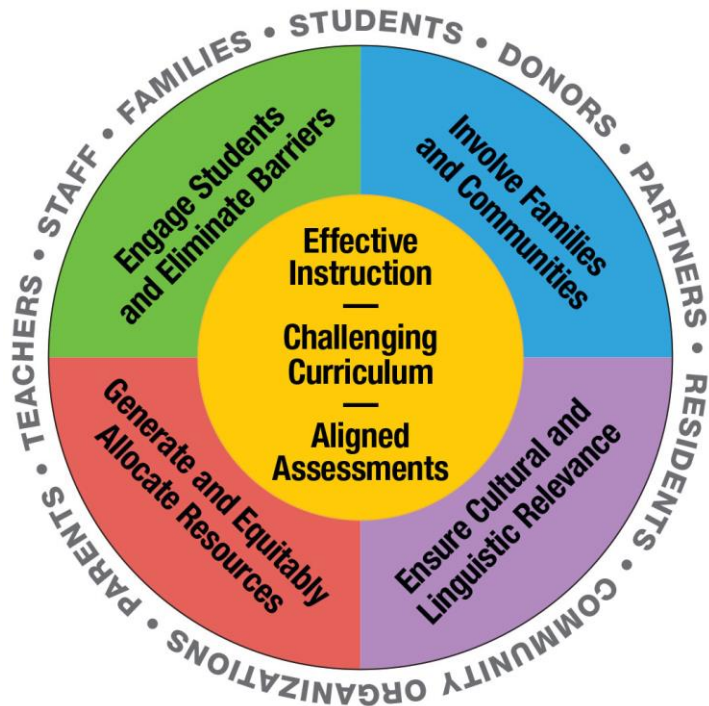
STUDENTS • DONORS • PARTNERS • RESIDENTS • COMMUNITY ORGANIZATIONS • PARENTS • TEACHERS • STAFF • FAMILIES •

Engage Students and Eliminate Barriers

Involve Families and Communities

Effective Instruction
—
Challenging Curriculum
—
Aligned Assessments

Generate and Equitably Allocate Resources

Ensure Cultural and Linguistic Relevance